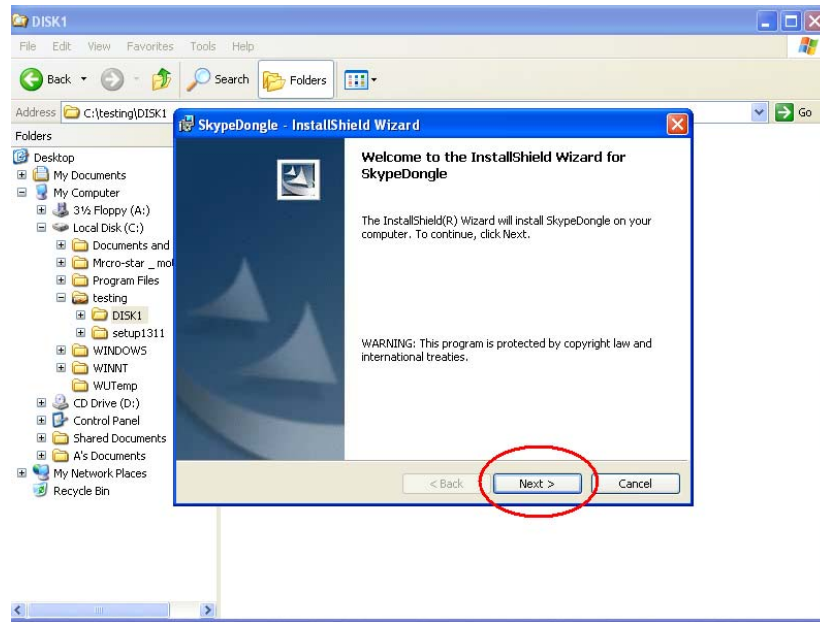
DISK1

File Edit View Favorites Tools Help

Back Search Folders

Address C:\testing\DISK1 Go

Folders

Desktop
My Documents
My Computer
3½ Floppy (A:)
Local Disk (C:)
Documents and
Mrcro-star _ mo
Program Files
testing
DISK1
setup1311
WINDOWS
WINNT
WUTemp
CD Drive (D:)
Control Panel
Shared Documents
A's Documents
My Network Places
Recycle Bin

SkypeDongle - InstallShield Wizard

Welcome to the InstallShield Wizard for SkypeDongle

The InstallShield(R) Wizard will install SkypeDongle on your computer. To continue, click Next.

WARNING: This program is protected by copyright law and international treaties.

< Back Next > Cancel